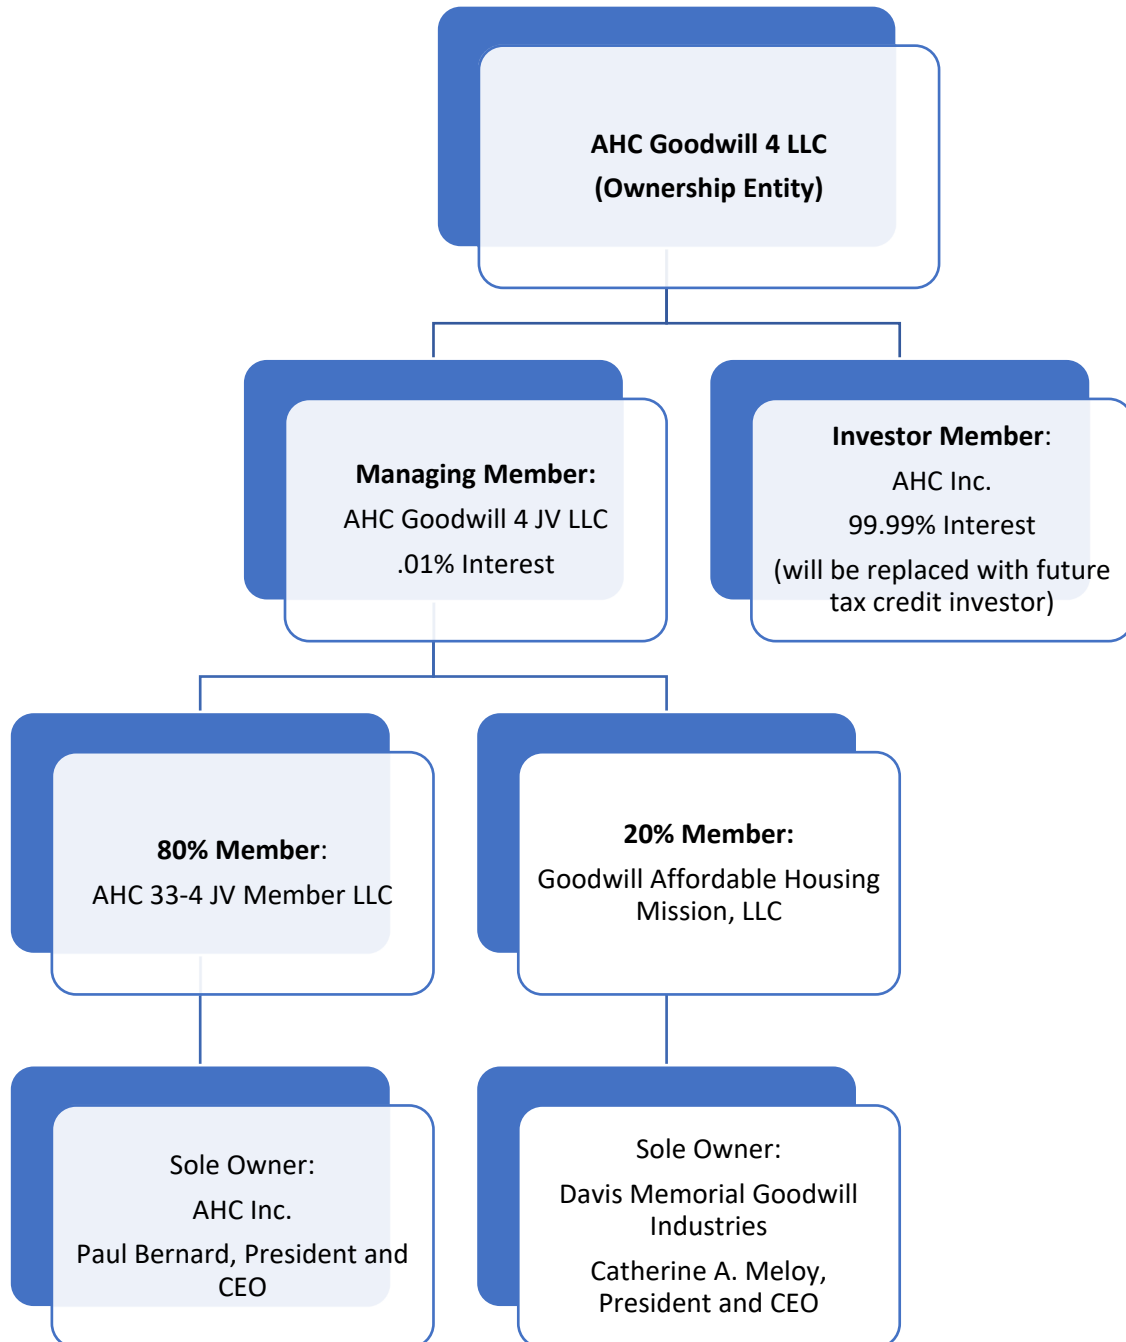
AHC Goodwill 4 LLC
(Ownership Entity)

Managing Member:
AHC Goodwill 4 JV LLC
.01% Interest

Investor Member:
AHC Inc.
99.99% Interest
(will be replaced with future tax credit investor)

80% Member:
AHC 33-4 JV Member LLC

20% Member:
Goodwill Affordable Housing Mission, LLC

Sole Owner:
AHC Inc.
Paul Bernard, President and CEO

Sole Owner:
Davis Memorial Goodwill Industries
Catherine A. Meloy, President and CEO